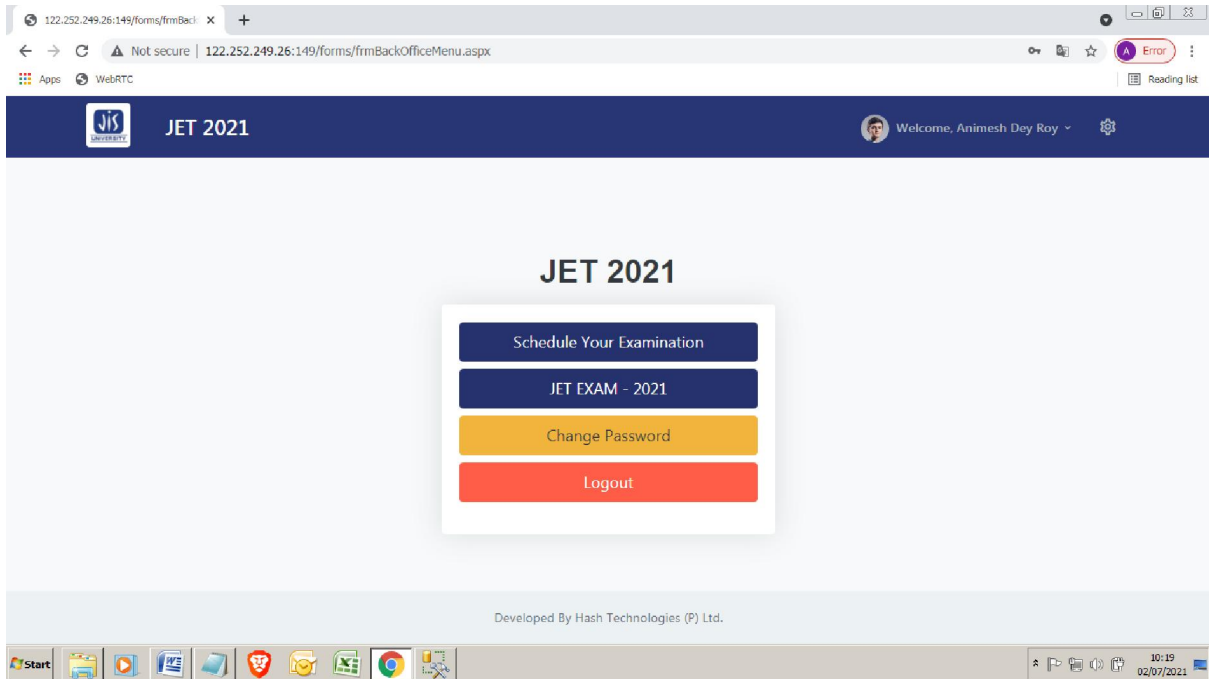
122.252.249.26:149/forms/frmBack ×
+
Not secure | 122.252.249.26:149/forms/frmBackOfficeMenu.aspx
A Error
Apps WebRTC
Reading list
JIS UNIVERSITY
JET 2021
Welcome, Animesh Dey Roy

JET 2021

Schedule Your Examination
JET EXAM - 2021
Change Password
Logout

Developed By Hash Technologies (P) Ltd.

Start
10:19
02/07/2021